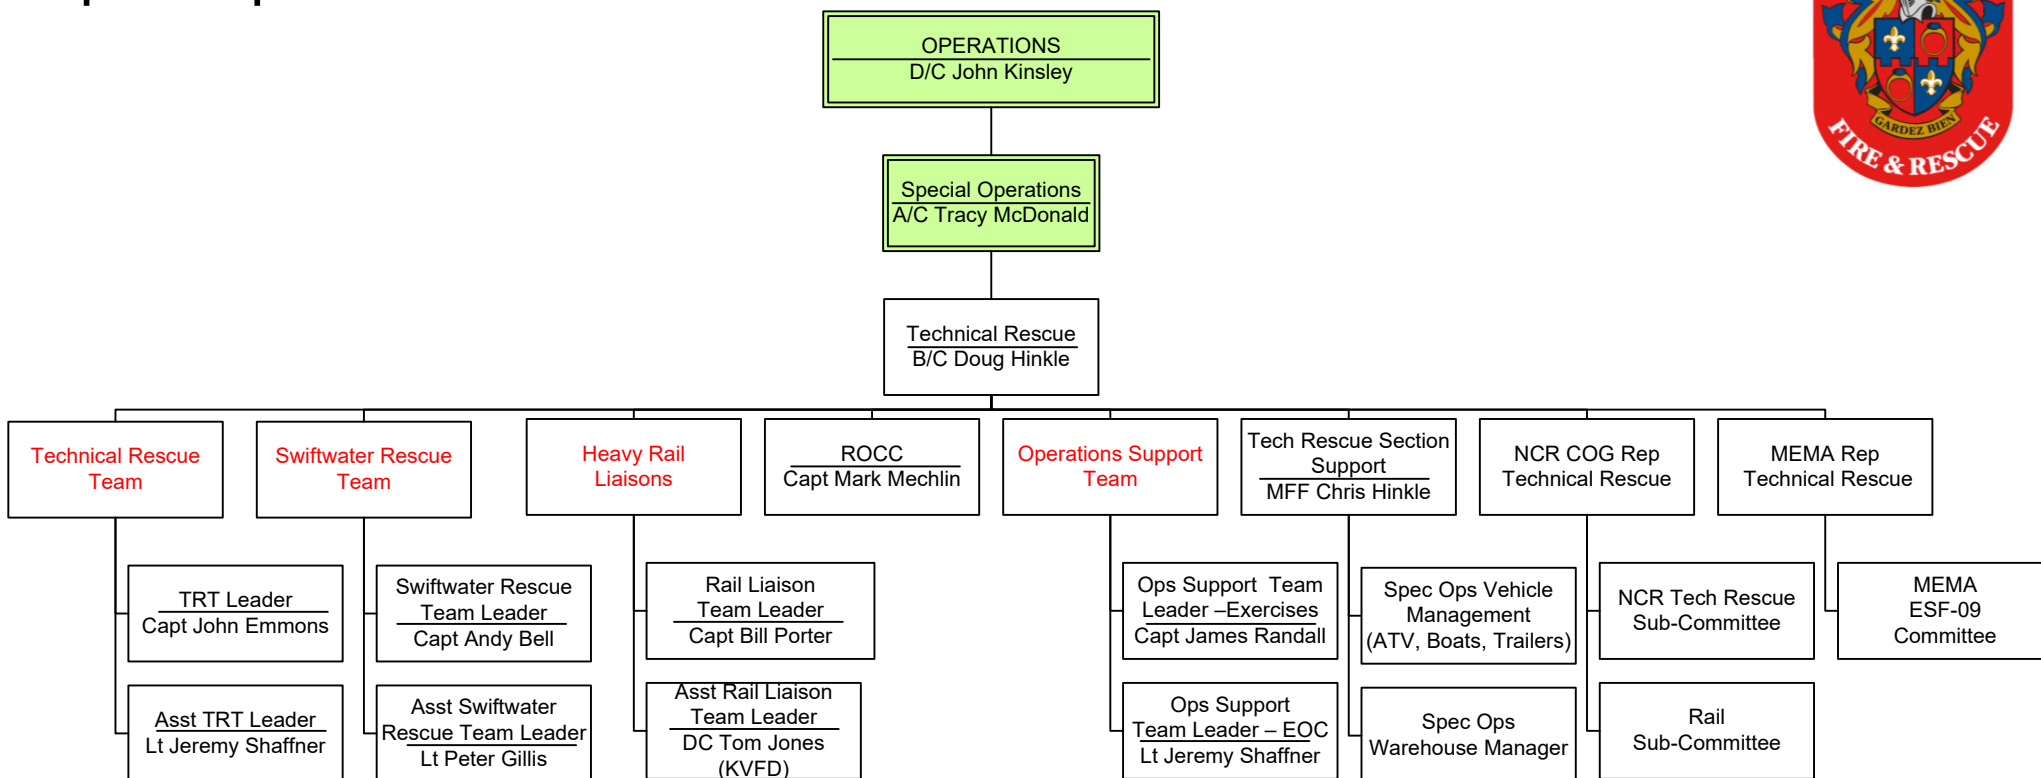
OPERATIONS
D/C John Kinsley

Special Operations
A/C Tracy McDonald

Technical Rescue
B/C Doug Hinkle

Technical Rescue Team

Swiftwater Rescue Team

Heavy Rail Liaisons

ROCC
Capt Mark Mechlin

Operations Support Team

Tech Rescue Section Support
MFF Chris Hinkle

NCR COG Rep
Technical Rescue

MEMA Rep
Technical Rescue

TRT Leader
Capt John Emmons

Asst TRT Leader
Lt Jeremy Shaffner

Swiftwater Rescue Team Leader
Capt Andy Bell

Asst Swiftwater Rescue Team Leader
Lt Peter Gillis

Rail Liaison Team Leader
Capt Bill Porter

Asst Rail Liaison Team Leader
DC Tom Jones
(KVFD)

Ops Support Team Leader –Exercises
Capt James Randall

Ops Support Team Leader – EOC
Lt Jeremy Shaffner

Spec Ops Vehicle Management
(ATV, Boats, Trailers)

Spec Ops
Warehouse Manager

NCR Tech Rescue
Sub-Committee

Rail
Sub-Committee

MEMA
ESF-09
Committee

GARDEZ BIEN
FIRE & RESCUE